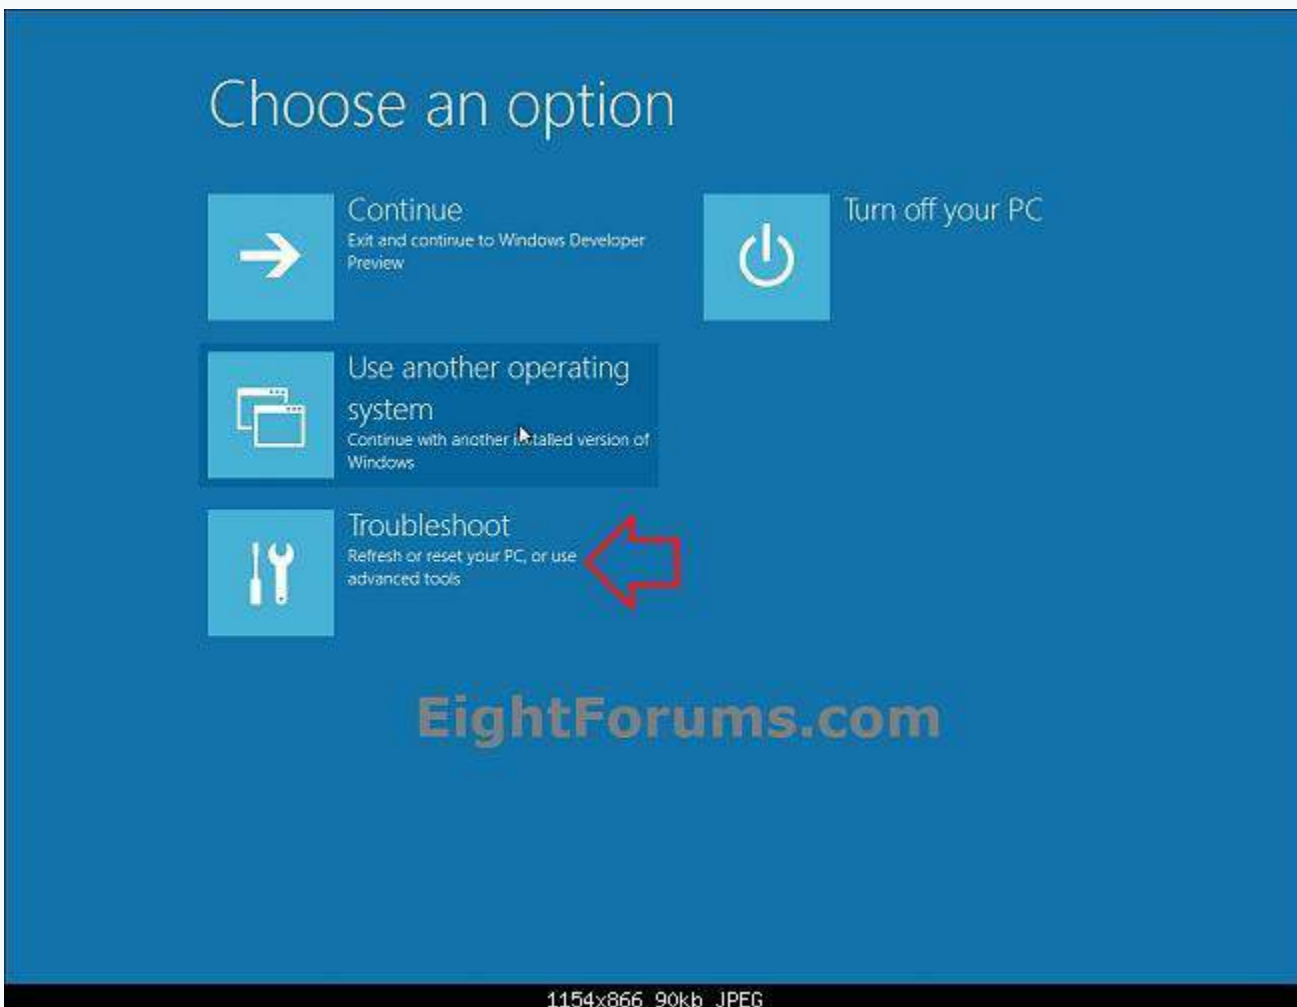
Choose an option

Continue
Exit and continue to Windows Developer Preview

Turn off your PC

Use another operating system
Continue with another installed version of Windows

Troubleshoot
Refresh or reset your PC, or use advanced tools

EightForums.com

1154x866 90kb JPEG